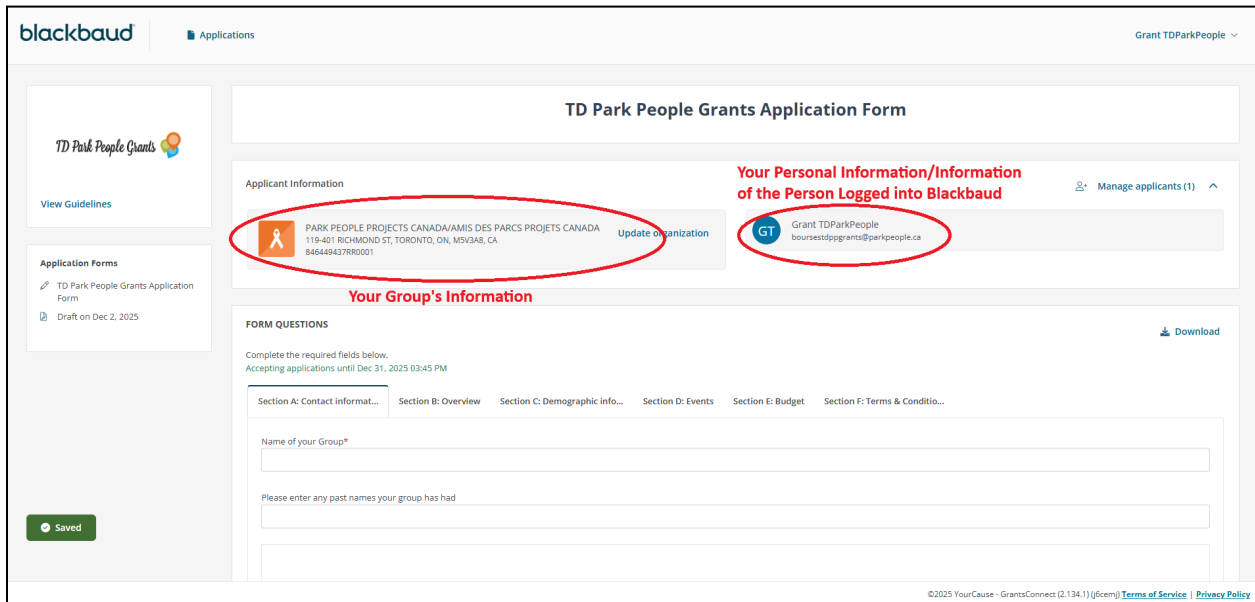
blackbaud

Applications

Grant TDParkPeople

TD Park People Grants

View Guidelines

Application Forms

TD Park People Grants Application Form

Draft on Dec 2, 2025

TD Park People Grants Application Form

Applicant Information

Your Personal Information/Information of the Person Logged into Blackbaud

Manage applicants (1)

PARK PEOPLE PROJECTS CANADA/AMIS DES PARCS PROJETS CANADA
119-401 RICHMOND ST, TORONTO, ON, M5V3A8, CA
846449437RR0001

Update organization

GT

Grant TDParkPeople
boursestdppgrants@parkpeople.ca

Your Group's Information

FORM QUESTIONS

Download

Complete the required fields below.
Accepting applications until Dec 31, 2025 03:45 PM

Section A: Contact informat... | Section B: Overview | Section C: Demographic info... | Section D: Events | Section E: Budget | Section F: Terms & Conditio...

Name of your Group*

Please enter any past names your group has had

Saved

©2025 YourCause - GrantsConnect (2.134.1) (j6cemj) Terms of Service | Privacy Policy